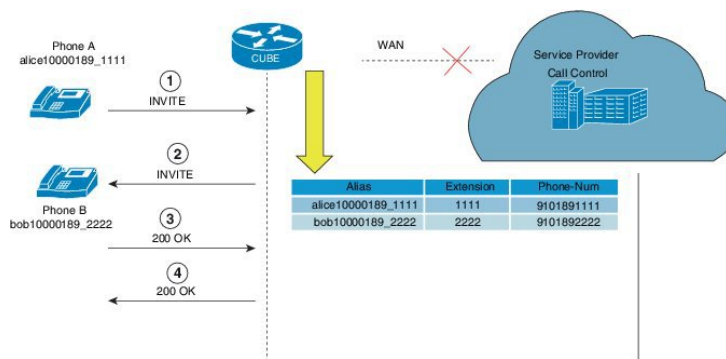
Phone A
alice10000189_1111

CUBE

WAN

Service Provider
Call Control

1
INVITE

2
INVITE

Phone B
bob10000189_2222

3
200 OK

4
200 OK

| Alias | Extension | Phone-Num |
|---|---|---|
| alice10000189_1111 | 1111 | 9101891111 |
| bob10000189_2222 | 2222 | 9101892222 |